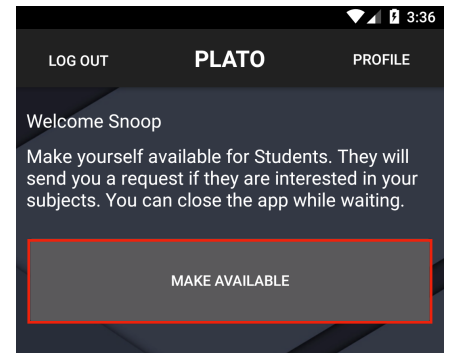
3:36

LOG OUT PLATO PROFILE

Welcome Snoop

Make yourself available for Students. They will send you a request if they are interested in your subjects. You can close the app while waiting.

MAKE AVAILABLE